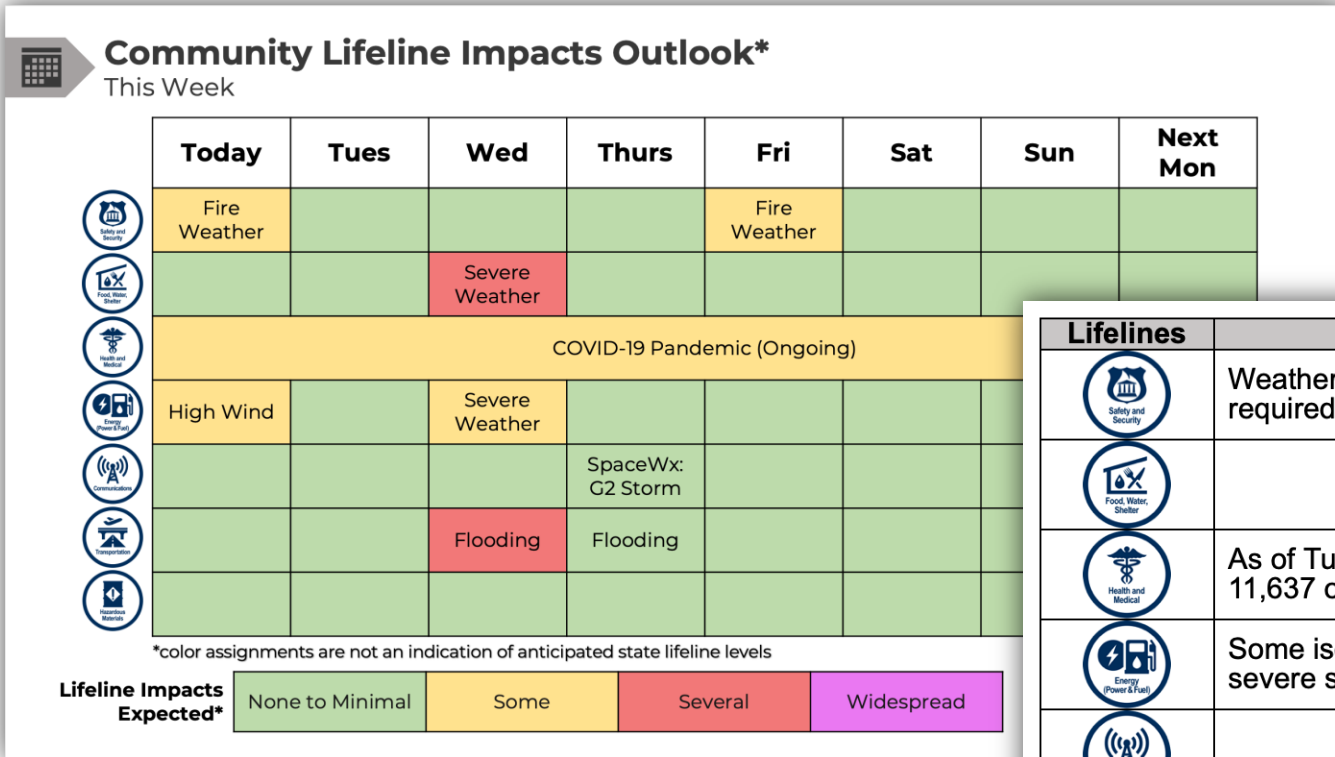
Community Lifeline Impacts Outlook*
This Week

| | Today | Tues | Wed | Thurs | Fri | Sat | Sun | Next Mon |
|---|---|---|---|---|---|---|---|---|
| Safety and Security | Fire Weather | | | | Fire Weather | | | |
| Food, Water, Shelter | | | Severe Weather | | | | | |
| Health and Medical | COVID-19 Pandemic (Ongoing) | | | | | | | |
| Energy (Power & Fuel) | High Wind | | Severe Weather | | | | | |
| Communications | | | | SpaceWx: G2 Storm | | | | |
| Transportation | | | Flooding | Flooding | | | | |
| Hazardous Materials | | | | | | | | |

*color assignments are not an indication of anticipated state lifeline levels

Lifeline Impacts Expected*

| None to Minimal | Some | Several | Widespread |
|---|---|---|---|

| Lifelines | |
|---|---|
| Safety and Security | Weather required |
| Food, Water, Shelter | |
| Health and Medical | As of Tu 11,637 c |
| Energy (Power & Fuel) | Some is severe s |
| | |